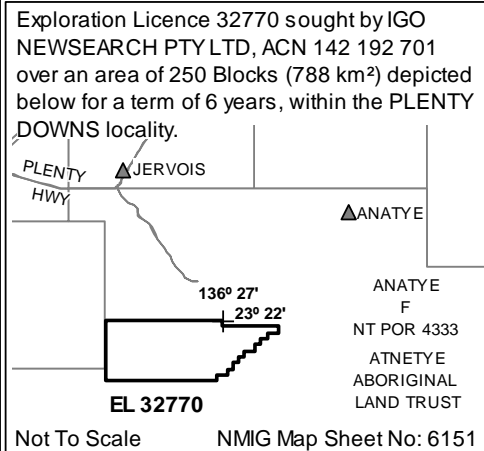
Exploration Licence 32770 sought by IGO NEWSEARCH PTY LTD, ACN 142 192 701 over an area of 250 Blocks (788 km²) depicted below for a term of 6 years, within the PLENTY DOWNS locality.

PLENTY HWY

JERVOIS

ANATYE

136º 27'

23º 22'

ANATYE F NT POR 4333

ATNETYE ABORIGINAL LAND TRUST

EL 32770

Not To Scale

NMIG Map Sheet No: 6151